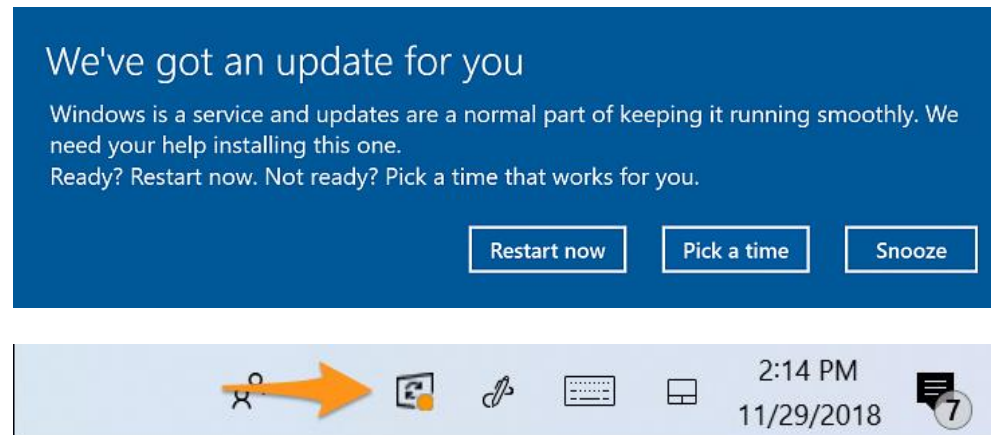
We've got an update for you

Windows is a service and updates are a normal part of keeping it running smoothly. We need your help installing this one.
Ready? Restart now. Not ready? Pick a time that works for you.

Restart now
Pick a time
Snooze

2:14 PM
11/29/2018
7